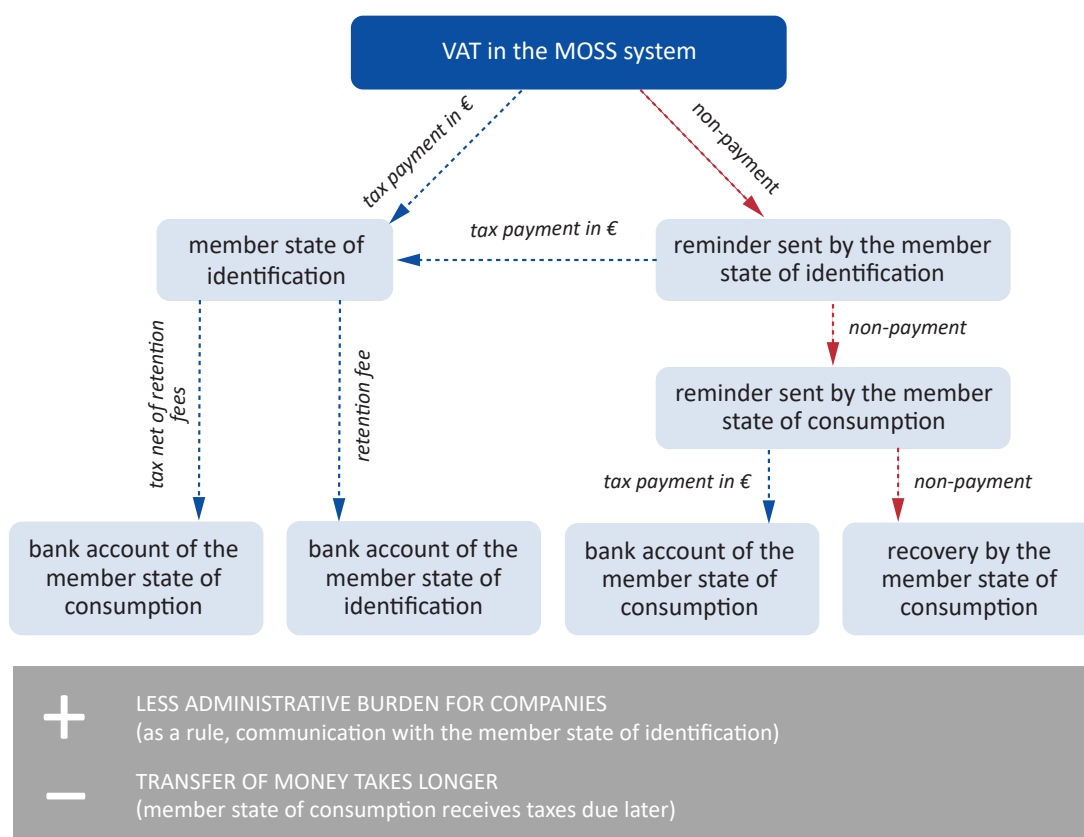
VAT in the MOSS system

tax payment in €

non-payment

member state of identification

tax payment in €

reminder sent by the member state of identification

non-payment

tax net of retention fees

retention fee

reminder sent by the member state of consumption

tax payment in €

non-payment

bank account of the member state of consumption

bank account of the member state of identification

bank account of the member state of consumption

recovery by the member state of consumption

+

LESS ADMINISTRATIVE BURDEN FOR COMPANIES
(as a rule, communication with the member state of identification)

−

TRANSFER OF MONEY TAKES LONGER
(member state of consumption receives taxes due later)